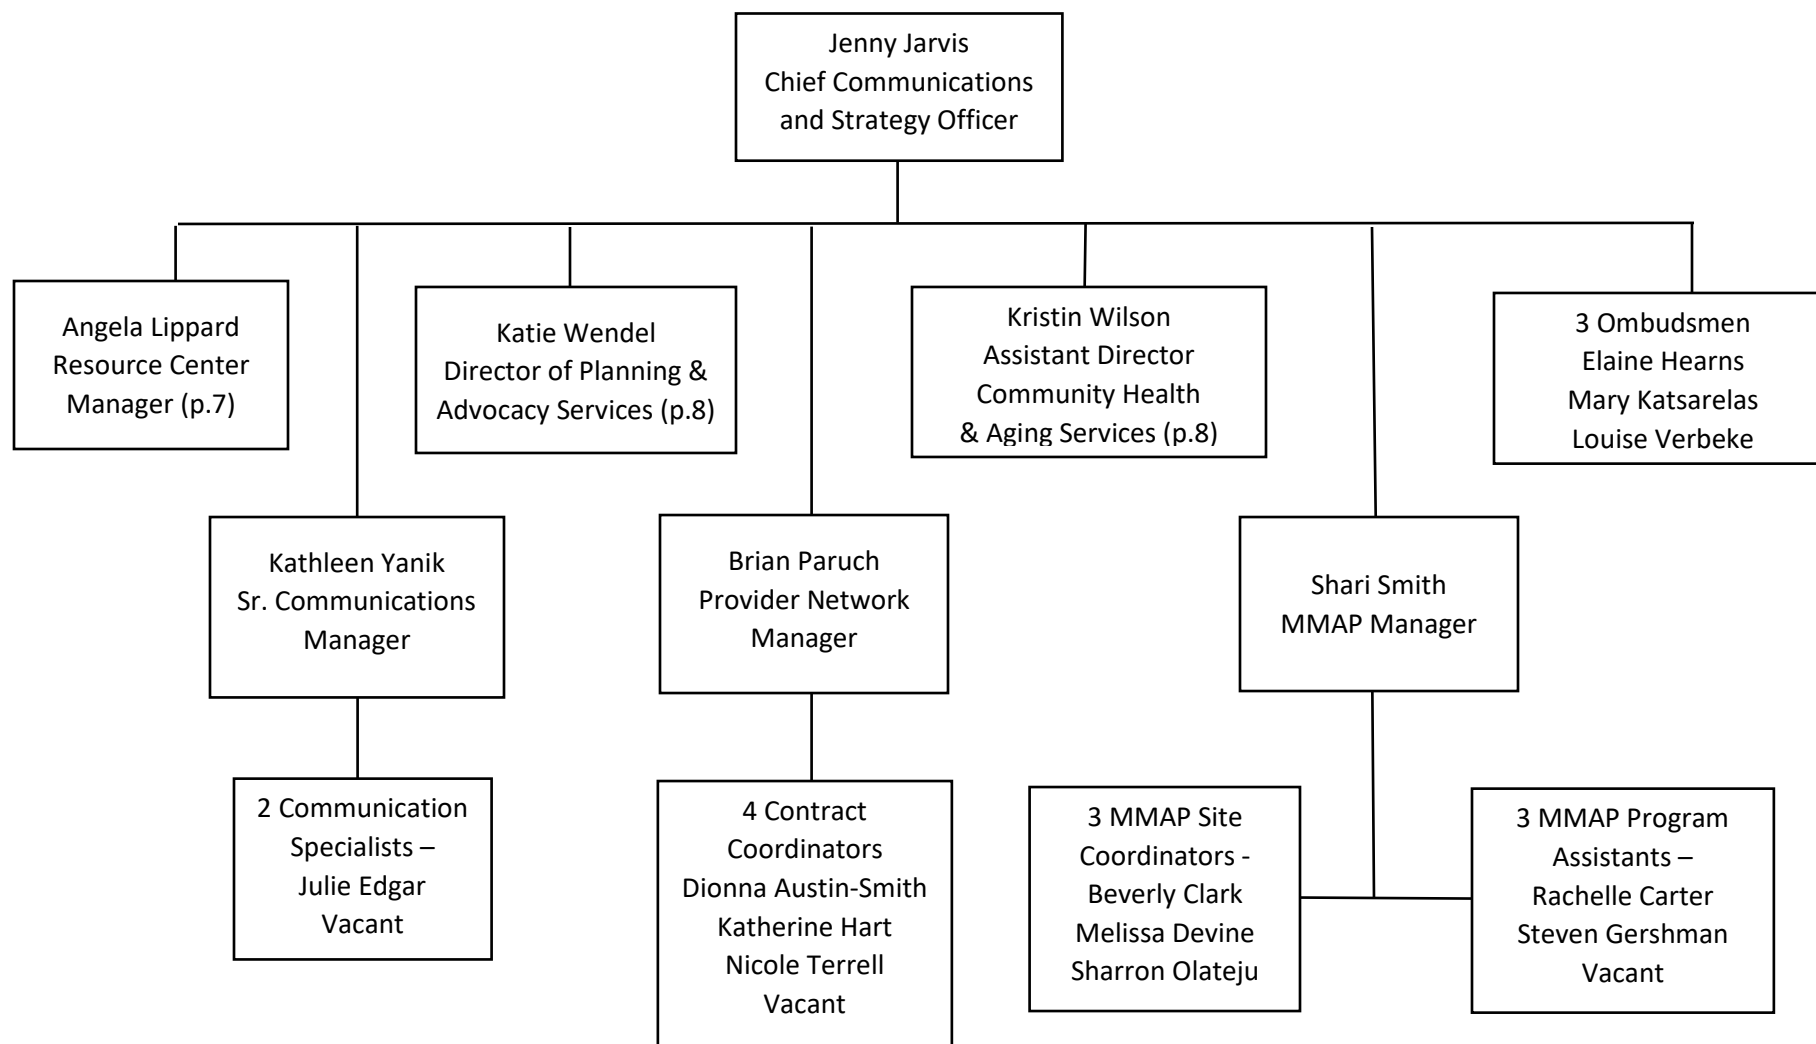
Jenny Jarvis
Chief Communications and Strategy Officer

Angela Lippard
Resource Center Manager (p.7)

Katie Wendel
Director of Planning & Advocacy Services (p.8)

Kristin Wilson
Assistant Director Community Health & Aging Services (p.8)

3 Ombudsmen
Elaine Hearns
Mary Katsarelas
Louise Verbeke

Kathleen Yanik
Sr. Communications Manager

Brian Paruch
Provider Network Manager

Shari Smith
MMAP Manager

2 Communication Specialists –
Julie Edgar
Vacant

4 Contract Coordinators
Dionna Austin-Smith
Katherine Hart
Nicole Terrell
Vacant

3 MMAP Site Coordinators -
Beverly Clark
Melissa Devine
Sharron Olateju

3 MMAP Program Assistants –
Rachelle Carter
Steven Gershman
Vacant